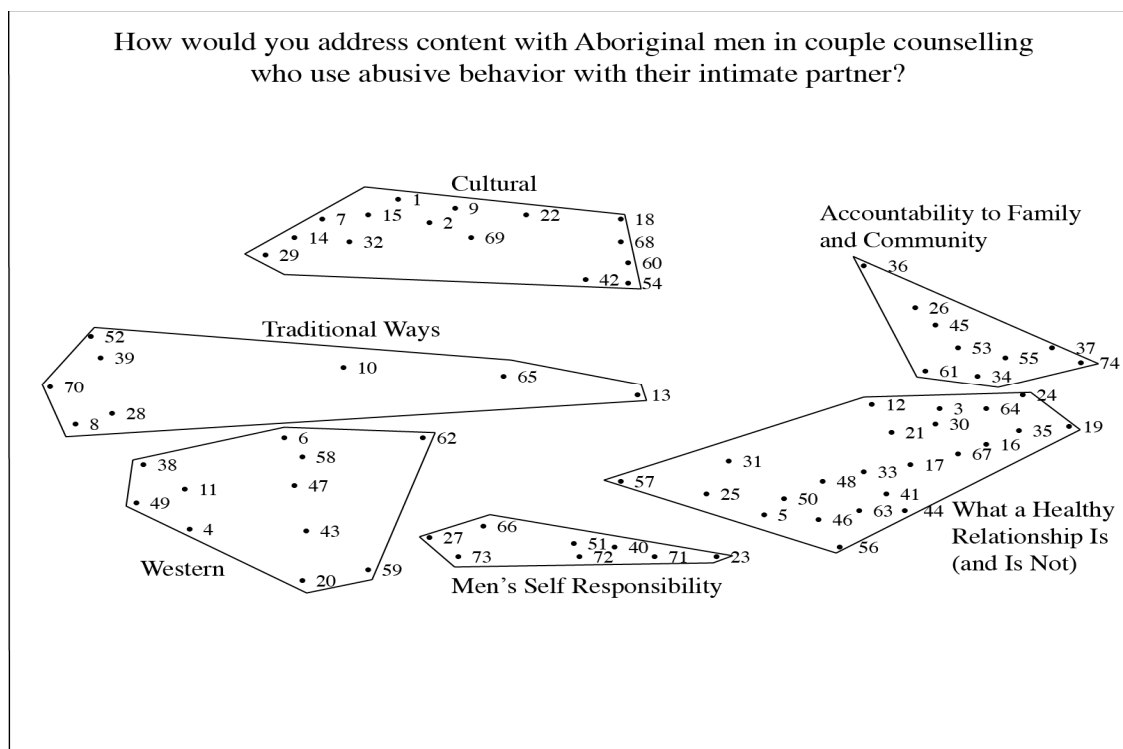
How would you address content with Aboriginal men in couple counselling who use abusive behavior with their intimate partner?

Cultural
1
9
22
18
7
15
2
14
32
69
68
29
60
42
54

Accountability to Family and Community
36
26
45
53
55
37
74
61
34

Traditional Ways
52
39
10
65
70
13
28
8

12
3
64
24
21
30
35
19
16
67
31
17
33
48
57
41
25
50
44
63
5
46
56
What a Healthy Relationship Is (and Is Not)

6
62
58
38
47
11
49
4
43
Western
20
59

27
66
51
40
73
72
71
23
Men's Self Responsibility